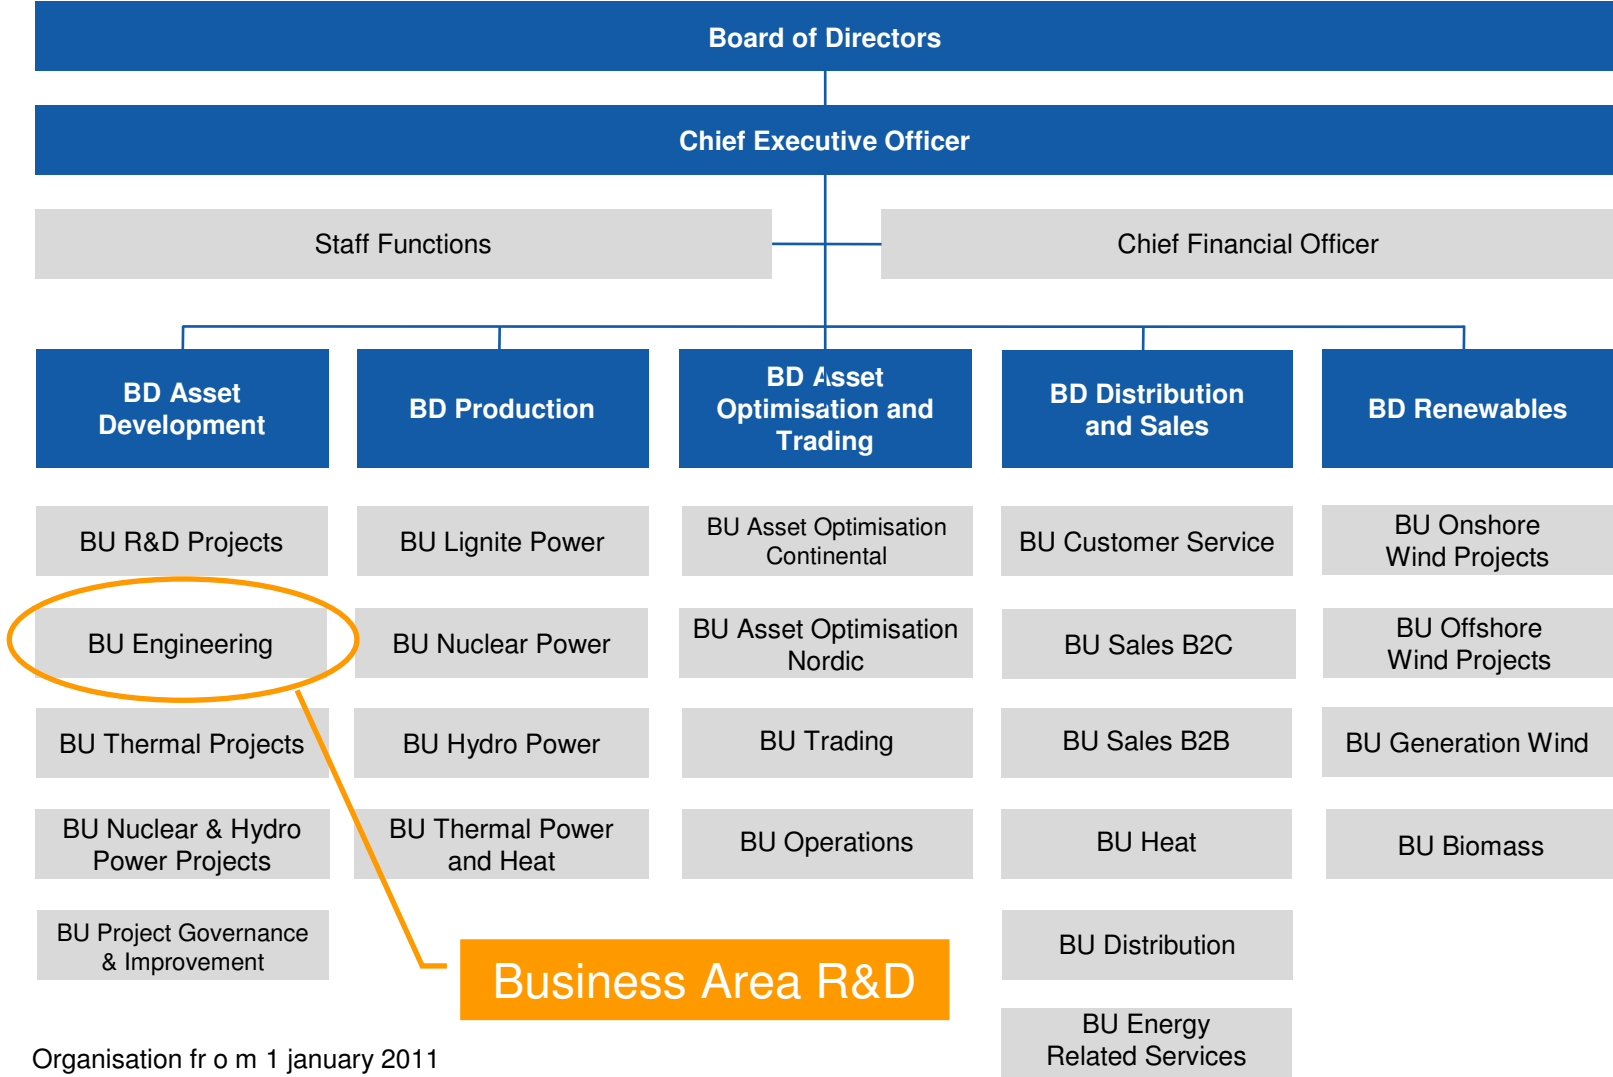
Board of Directors

Chief Executive Officer

Staff Functions

Chief Financial Officer

BD Asset Development

BD Production

BD Asset Optimisation and Trading

BD Distribution and Sales

BD Renewables

BU R&D Projects

BU Engineering

BU Thermal Projects

BU Nuclear & Hydro Power Projects

BU Project Governance & Improvement

BU Lignite Power

BU Nuclear Power

BU Hydro Power

BU Thermal Power and Heat

BU Asset Optimisation Continental

BU Asset Optimisation Nordic

BU Trading

BU Operations

BU Customer Service

BU Sales B2C

BU Sales B2B

BU Heat

BU Distribution

BU Energy Related Services

BU Onshore Wind Projects

BU Offshore Wind Projects

BU Generation Wind

BU Biomass

Business Area R&D

Organisation fr o m 1 january 2011